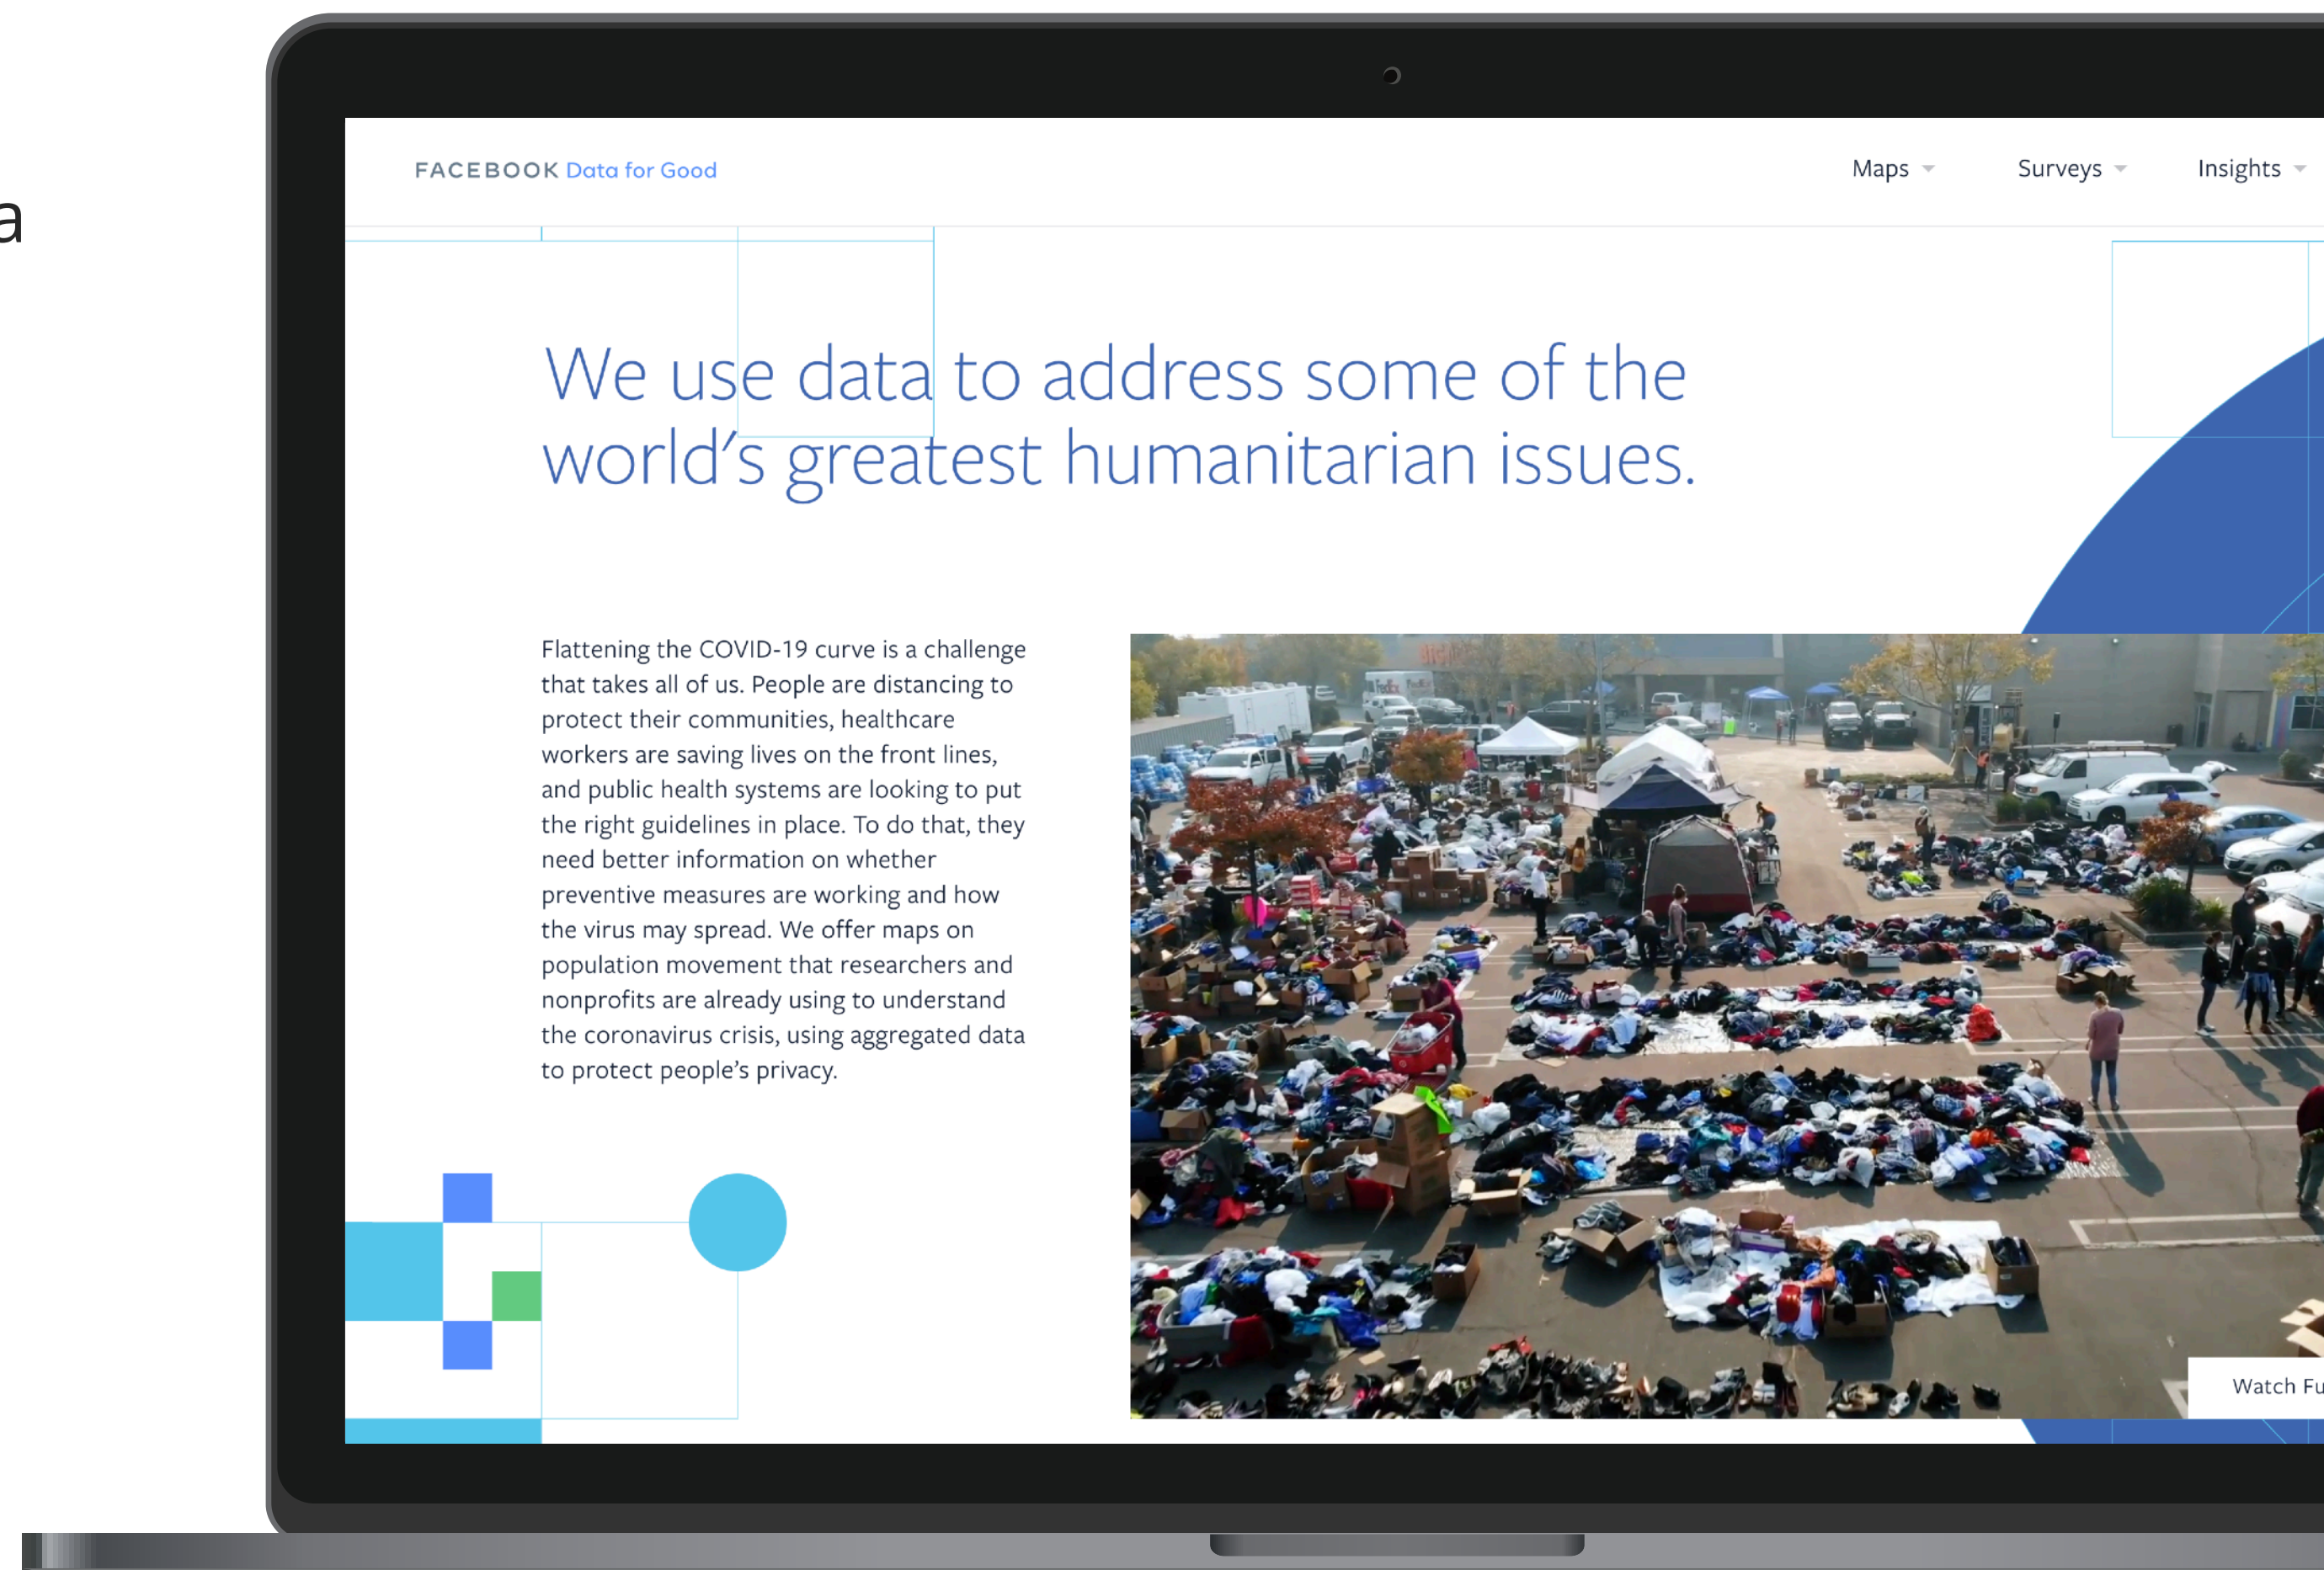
a

FACEBOOK Data for Good

Maps Surveys Insights

We use data to address some of the world's greatest humanitarian issues.

Flattening the COVID-19 curve is a challenge that takes all of us. People are distancing to protect their communities, healthcare workers are saving lives on the front lines, and public health systems are looking to put the right guidelines in place. To do that, they need better information on whether preventive measures are working and how the virus may spread. We offer maps on population movement that researchers and nonprofits are already using to understand the coronavirus crisis, using aggregated data to protect people's privacy.

Watch Fu